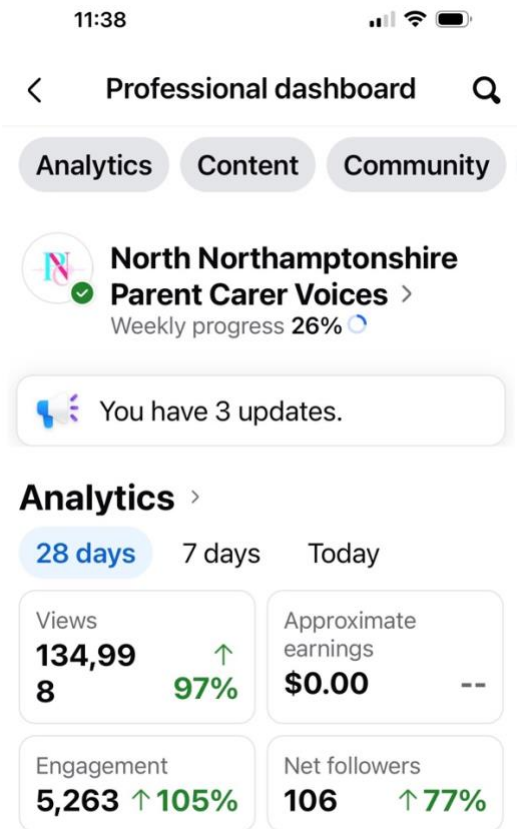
11:38

<

Professional dashboard

Analytics Content Community

NN

North Northamptonshire Parent Carer Voices >

Weekly progress 26%

You have 3 updates.

Analytics >

28 days 7 days Today

Views
134,998 ↑ 97%

Approximate earnings
$0.00 --

Engagement
5,263 ↑105%

Net followers
106 ↑77%